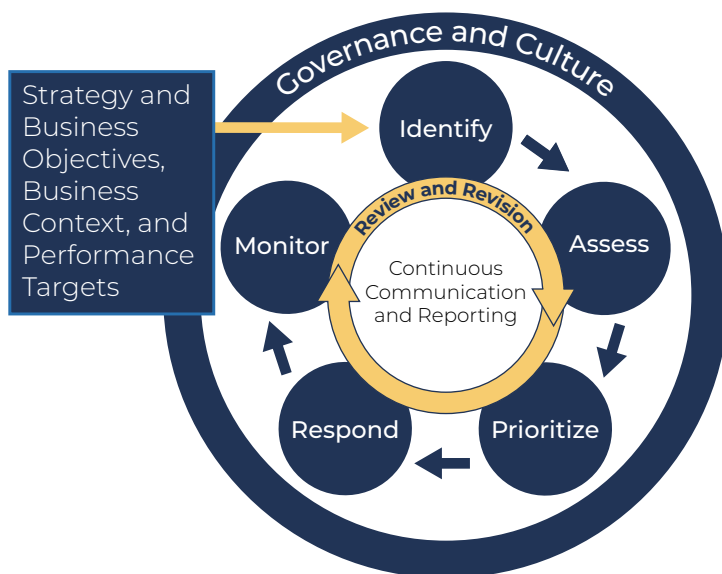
Governance and Culture

Strategy and Business Objectives, Business Context, and Performance Targets

Identify

Assess

Prioritize

Respond

Monitor

Review and Revision

Continuous Communication and Reporting